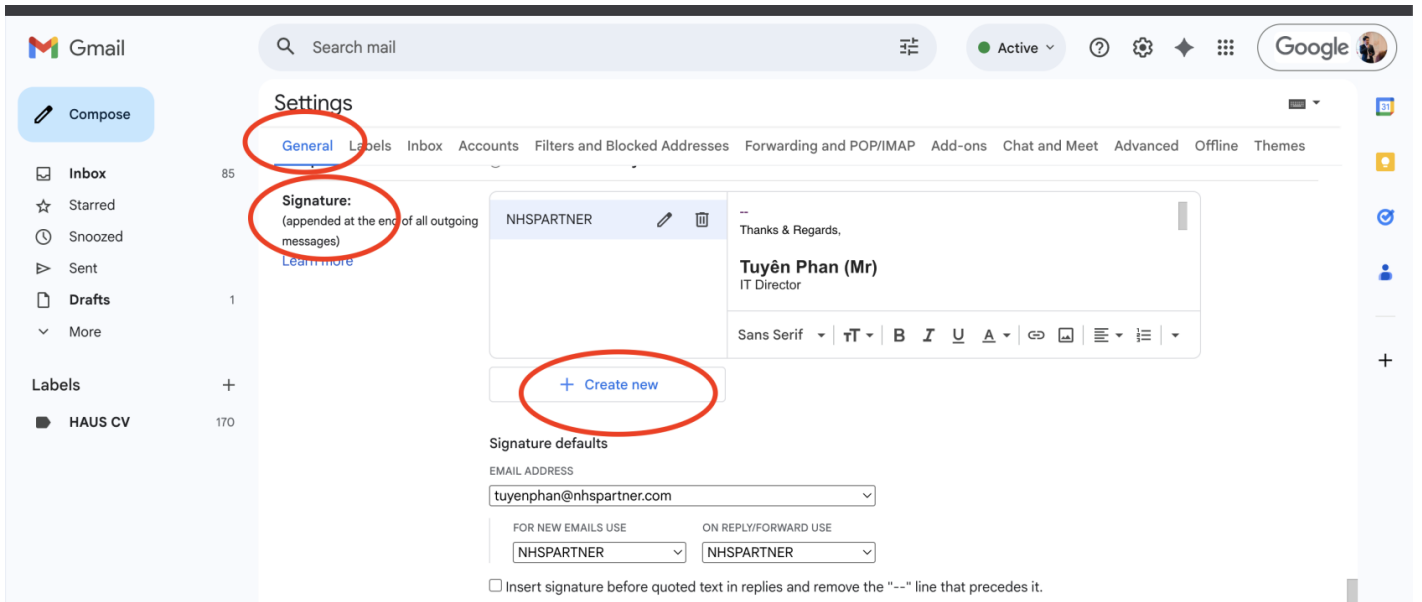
Gmail

Search mail

Active

Google

Compose

Inbox 85
Starred
Snoozed
Sent
Drafts 1
More

Labels +

HAUS CV 170

Settings

General Labels Inbox Accounts Filters and Blocked Addresses Forwarding and POP/IMAP Add-ons Chat and Meet Advanced Offline Themes

Signature:
(appended at the end of all outgoing messages)
Learn more

NHSPARTNER

--
Thanks & Regards,

Tuyên Phan (Mr)
IT Director

Sans Serif

+ Create new

Signature defaults

EMAIL ADDRESS
tuyenphan@nhspartner.com

FOR NEW EMAILS USE
NHSPARTNER

ON REPLY/FORWARD USE
NHSPARTNER

Insert signature before quoted text in replies and remove the "--" line that precedes it.